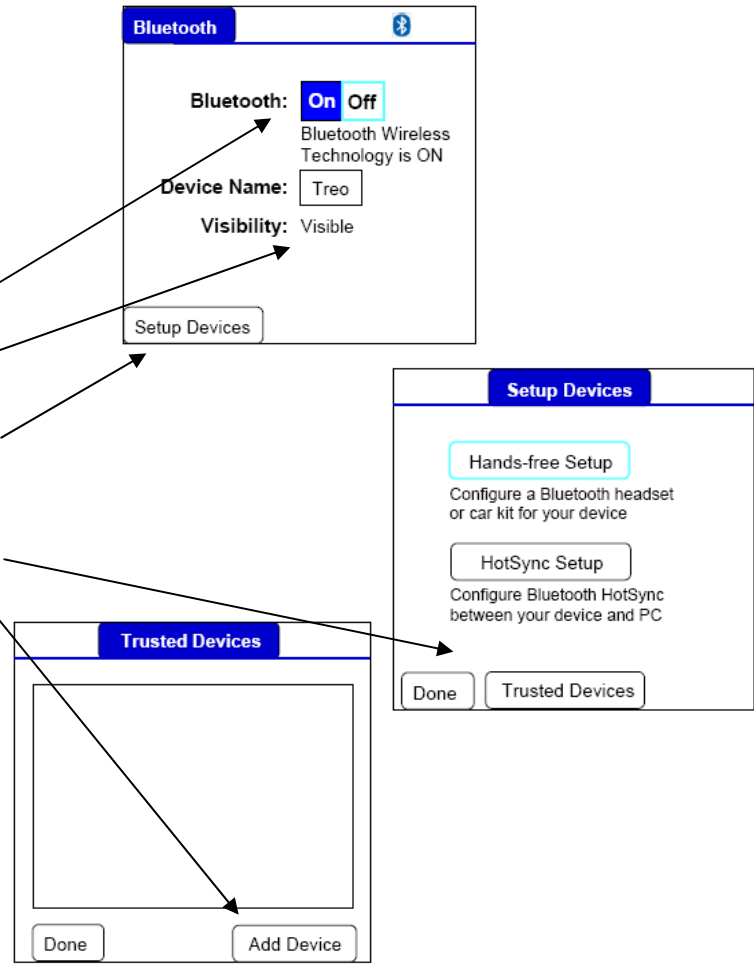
Bluetooth

Bluetooth: On Off
Bluetooth Wireless Technology is ON

Device Name: Treo

Visibility: Visible

Setup Devices

Setup Devices

Hands-free Setup
Configure a Bluetooth headset or car kit for your device

HotSync Setup
Configure Bluetooth HotSync between your device and PC

Done
Trusted Devices

Trusted Devices

Done
Add Device